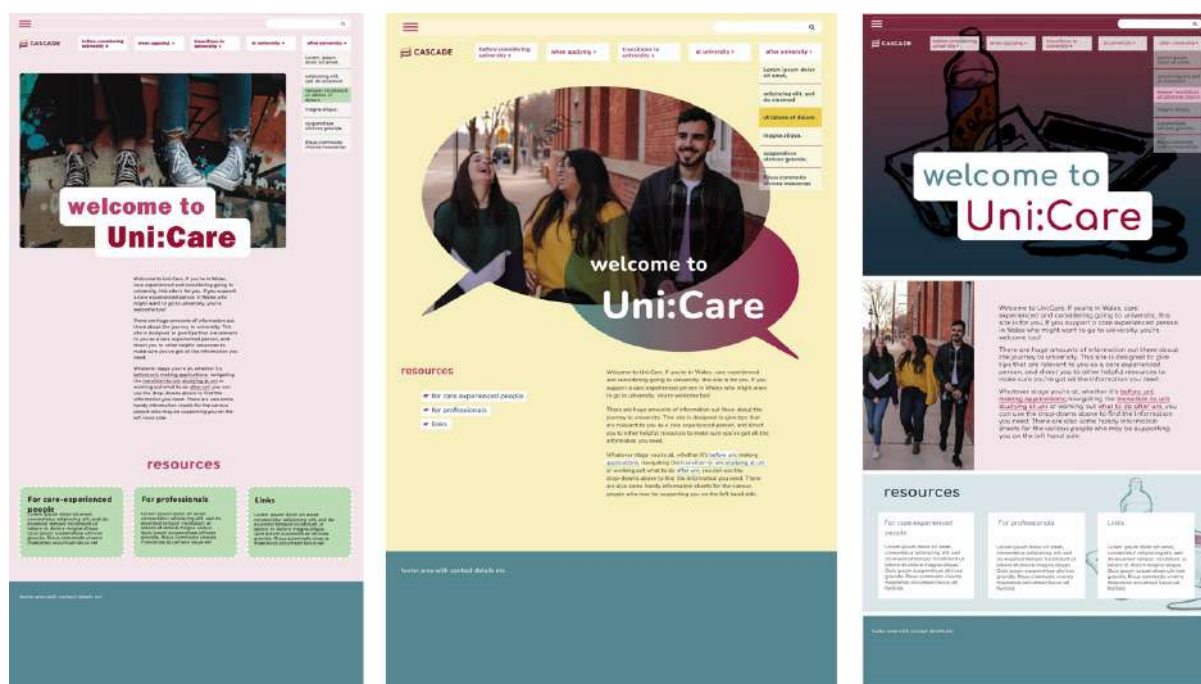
CASCADE
before considering university
when applying
transitions to university
at university
after university

Lorem ipsum dolor sit amet,
adipiscing elit, sed do eiusmod
tempor incididunt ut labore et dolore.
magna aliqua.
suspendisse ultrices gravida.
Risus commodo viverra maecenas

welcome to
Uni:Care

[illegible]

resources

For care-experienced people
For professionals
Links

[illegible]

CASCADE
before considering university
when applying
transitions to university
at university
after university

Lorem ipsum dolor sit amet,
adipiscing elit, sed do eiusmod
ut labore et dolore.
magna aliqua.
suspendisse ultrices gravida.
Risus commodo viverra maecenas

welcome to
Uni:Care

resources
for care experienced people
for professionals
links

Welcome to Uni:Care. If you're in Wales, care experienced and considering going to university, this site is for you. If you support a care experienced person in Wales who might want to go to university, you're welcome too!

There are huge amounts of information out there about the journey to university. This site is designed to give tips that are relevant to you as a care experienced person, and direct you to other helpful resources to make sure you've got all the information you need.

Whatever stage you're at, whether it's before uni, making applications, navigating the transition to uni, studying at uni or working out what to do after uni, you can use the drop-downs above to find the information you need. There are also some handy information sheets for the various people who may be supporting you on the left hand side.

footer area with contact details etc

CASCADE

welcome to
Uni:Care

Welcome to Uni:Care. If you're in Wales, care experienced and considering going to university, this site is for you. If you support a care experienced person in Wales who might want to go to university, you're welcome too!

There are huge amounts of information out there about the journey to university. This site is designed to give tips that are relevant to you as a care experienced person, and direct you to other helpful resources to make sure you've got all the information you need.

Whatever stage you're at, whether it's before uni, making applications, navigating the transition to uni, studying at uni or working out what to do after uni, you can use the drop-downs above to find the information you need. There are also some handy information sheets for the various people who may be supporting you on the left hand side.

resources
For care experienced people
For professionals
Links

footer area with contact details etc